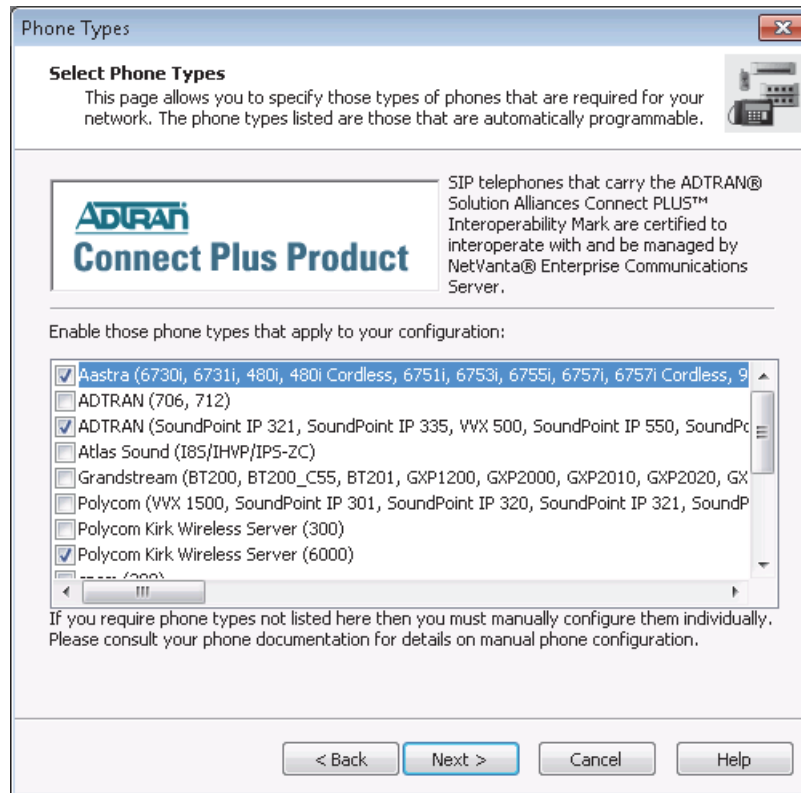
Phone Types

Select Phone Types

This page allows you to specify those types of phones that are required for your network. The phone types listed are those that are automatically programmable.

ADTRAN
Connect Plus Product

SIP telephones that carry the ADTRAN® Solution Alliances Connect PLUS™ Interoperability Mark are certified to interoperate with and be managed by NetVanta® Enterprise Communications Server.

Enable those phone types that apply to your configuration:

Aastra (6730i, 6731i, 480i, 480i Cordless, 6751i, 6753i, 6755i, 6757i, 6757i Cordless, 9
ADTRAN (706, 712)
ADTRAN (SoundPoint IP 321, SoundPoint IP 335, VVX 500, SoundPoint IP 550, SoundPo
Atlas Sound (I8S/IHVP/IPS-ZC)
Grandstream (BT200, BT200_C55, BT201, GXP1200, GXP2000, GXP2010, GXP2020, GX
Polycom (VVX 1500, SoundPoint IP 301, SoundPoint IP 320, SoundPoint IP 321, SoundP
Polycom Kirk Wireless Server (300)
Polycom Kirk Wireless Server (6000)
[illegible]

If you require phone types not listed here then you must manually configure them individually. Please consult your phone documentation for details on manual phone configuration.

< Back
Next >
Cancel
Help